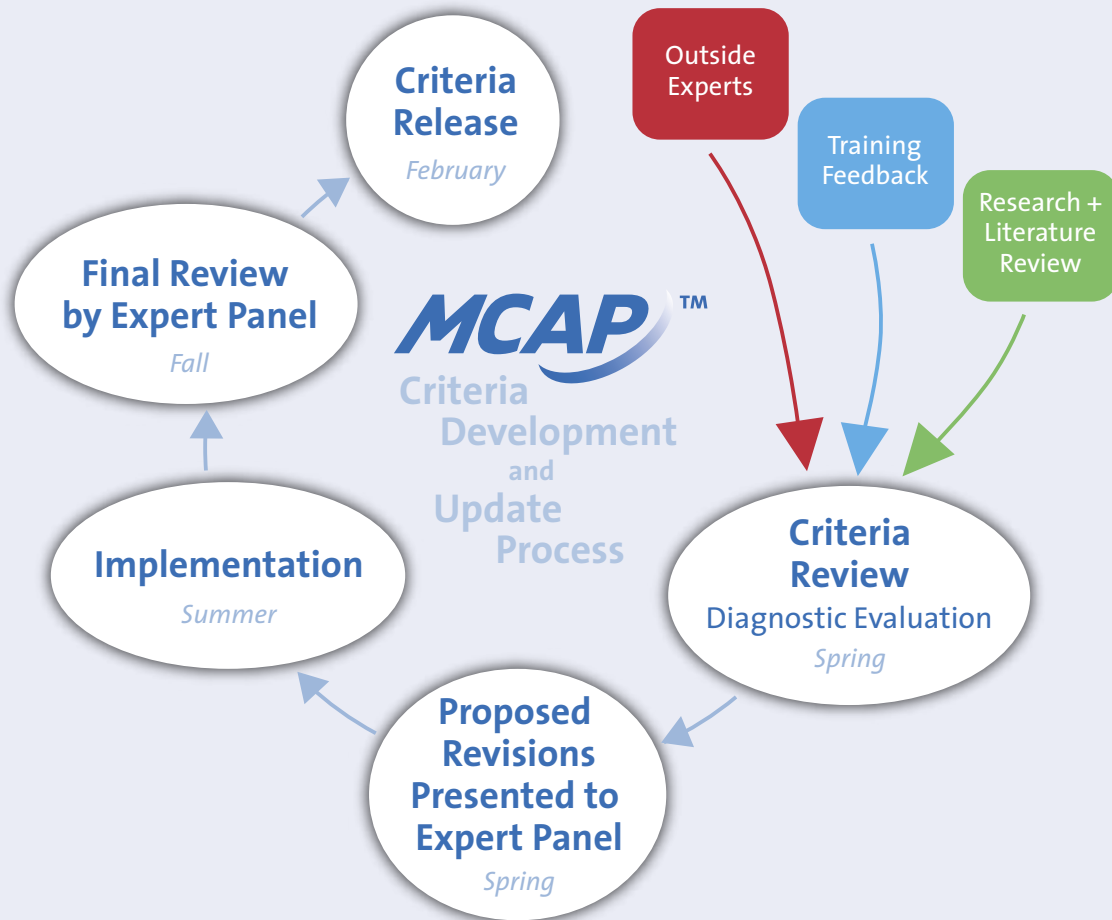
Criteria Release
February

Outside Experts

Training Feedback

Research + Literature Review

Final Review by Expert Panel
Fall

MCAP™
Criteria Development and Update Process

Criteria Review
Diagnostic Evaluation
Spring

Implementation
Summer

Proposed Revisions Presented to Expert Panel
Spring